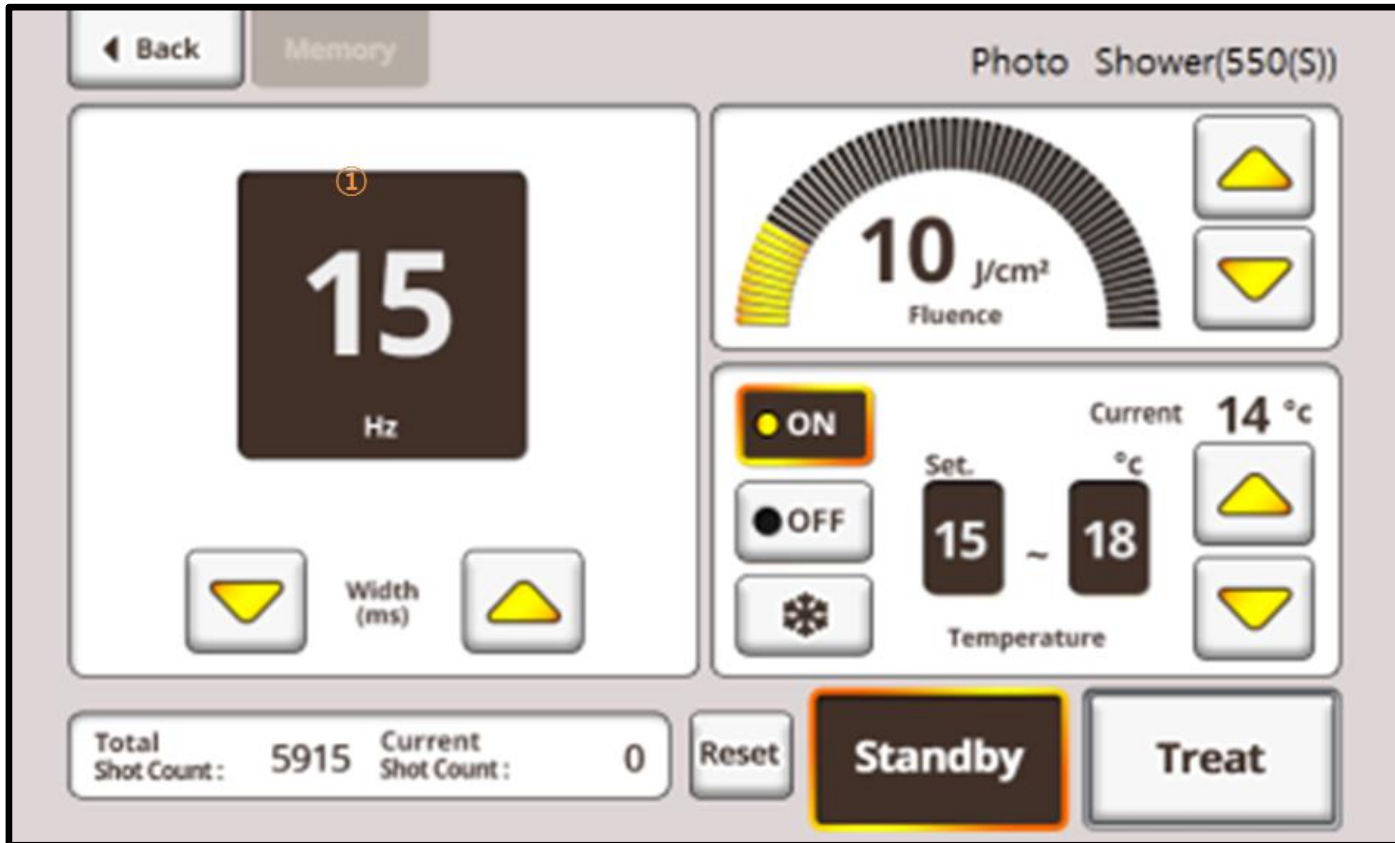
Back Memory

Photo Shower(550(S))

①

15

Hz

Width (ms)

10 J/cm²

Fluence

ON

OFF

Current 14 °c

Set. °c

15 ~ 18

Temperature

Total Shot Count : 5915 Current Shot Count : 0

Reset

Standby

Treat